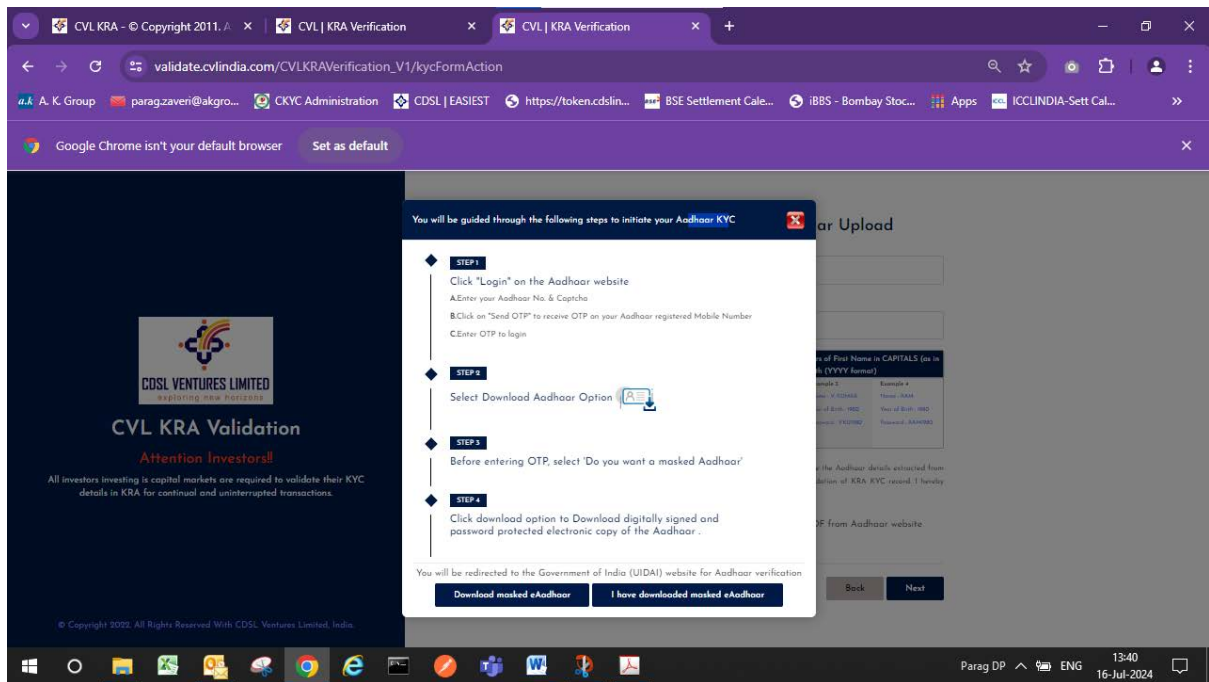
CVL KRA - © Copyright 2011. A ×
CVL | KRA Verification ×
CVL | KRA Verification ×
+

validate.cvlindia.com/CVLKRAVerification_V1/kycFormAction

A. K. Group | parag.zaveri@akgro... | CKYC Administration | CDSL | EASIEST | https://token.cdslin... | BSE Settlement Cale... | iBBS - Bombay Stoc... | Apps | ICCLINDIA-Sett Cal... »

Google Chrome isn't your default browser  Set as default  ×

CDSL VENTURES LIMITED
exploring new horizons

CVL KRA Validation

Attention Investors!!

All investors investing in capital markets are required to validate their KYC details in KRA for continual and uninterrupted transactions.

© Copyright 2022. All Rights Reserved With CDSL Ventures Limited, India.

ar Upload

s of First Name in CAPITALS (as in h (YYYY format)

the Aadhaar details extracted from dation of KRA KYC record. I hereby

DF from Aadhaar website

Back  Next

You will be guided through the following steps to initiate your Aadhaar KYC  X

STEP 1
Click "Login" on the Aadhaar website
A.Enter your Aadhaar No. & Captcha
B.Click on "Send OTP" to receive OTP on your Aadhaar registered Mobile Number
C.Enter OTP to login

STEP 2
Select Download Aadhaar Option

STEP 3
Before entering OTP, select 'Do you want a masked Aadhaar'

STEP 4
Click download option to Download digitally signed and password protected electronic copy of the Aadhaar .

You will be redirected to the Government of India (UIDAI) website for Aadhaar verification

Download masked eAadhaar  I have downloaded masked eAadhaar

Parag DP  ENG  13:40  16-Jul-2024